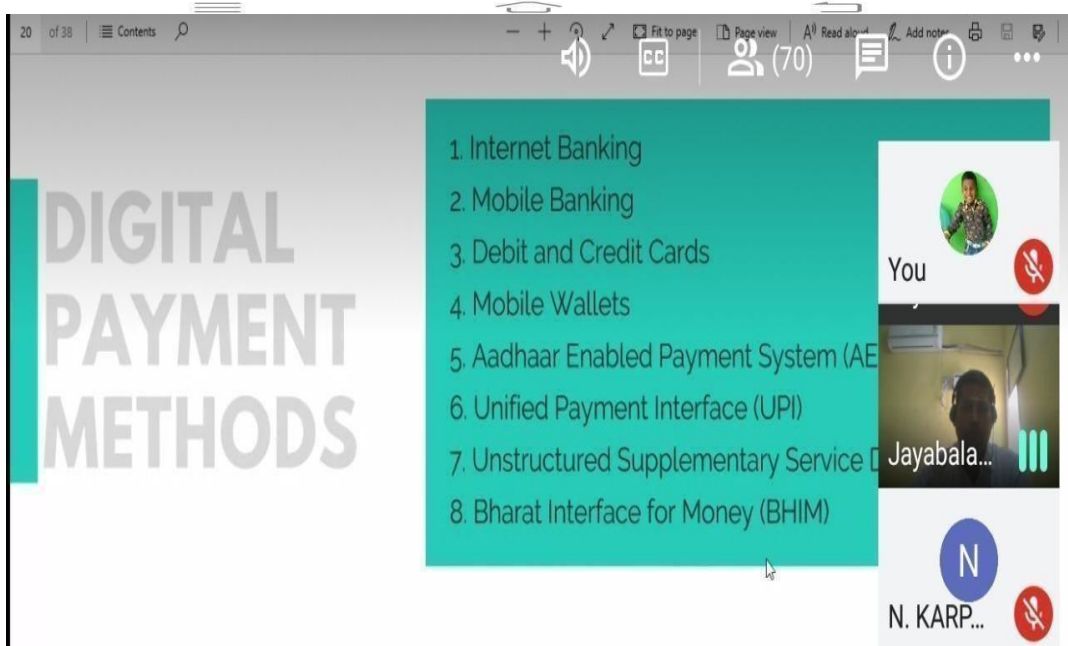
20 of 38 | Contents

— + Fit to page | Page view | Read aloud | Add notes

(70)

DIGITAL PAYMENT METHODS

1. Internet Banking
2. Mobile Banking
3. Debit and Credit Cards
4. Mobile Wallets
5. Aadhaar Enabled Payment System (AE
6. Unified Payment Interface (UPI)
7. Unstructured Supplementary Service D
8. Bharat Interface for Money (BHIM)

You

Jayabala...

N

N. KARP...